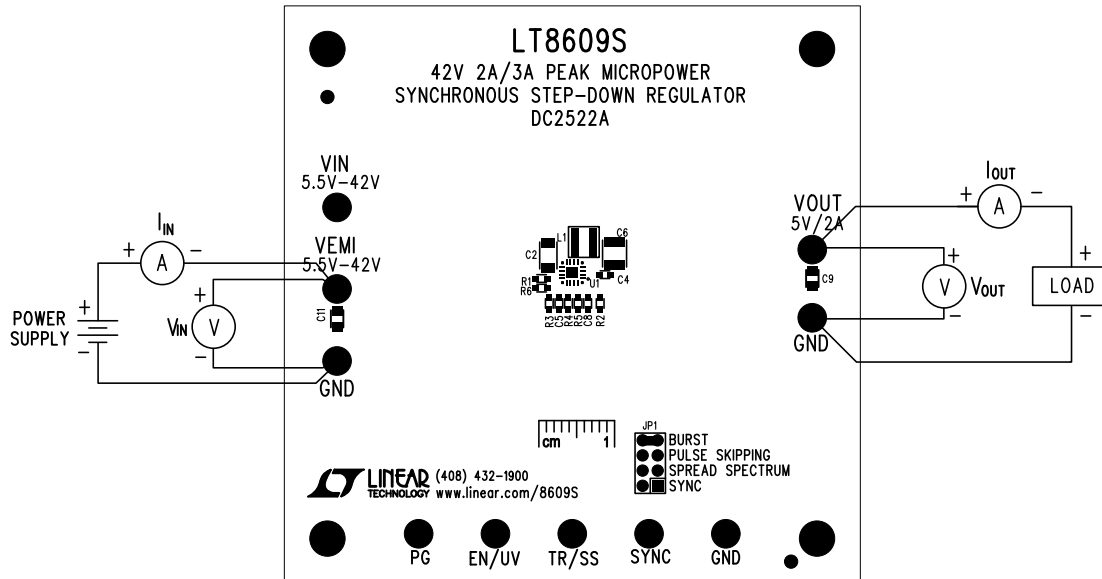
LT8609S
42V 2A/3A PEAK MICROPOWER
SYNCHRONOUS STEP-DOWN REGULATOR
DC2522A

VIN
5.5V–42V

$I_{IN}$
+ A –

VEMI
5.5V–42V

POWER SUPPLY
+
+ V –
$V_{IN}$

C11

GND

C2 L1 C6
R1 R6 U1 C4
R3 C5 R4 R5 C8 R2

$I_{OUT}$
+ A –

VOUT
5V/2A

C9

+ V –
$V_{OUT}$

+
LOAD
–

GND

cm 1

JP1
BURST
PULSE SKIPPING
SPREAD SPECTRUM
SYNC

LINEAR TECHNOLOGY (408) 432-1900
www.linear.com/8609S

PG
EN/UV
TR/SS
SYNC
GND